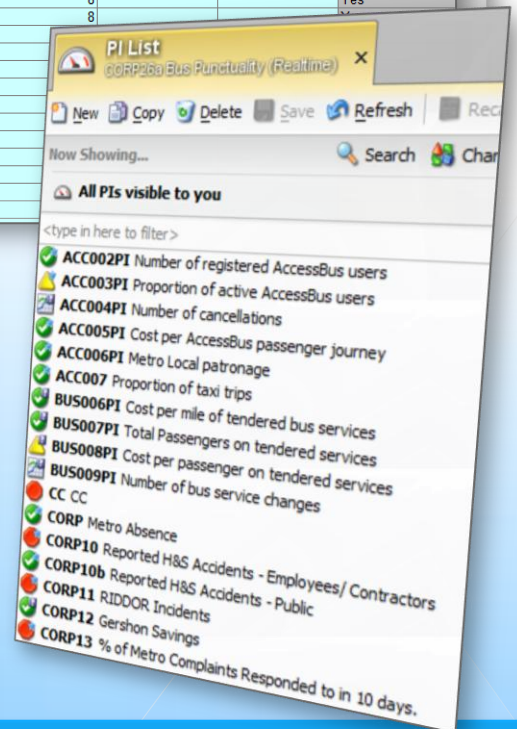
8
8
Yes

PI List
CORP26a Bus Punctuality (Realtime)

New Copy Delete Save Refresh Rec

Now Showing... Search Char

All PIs visible to you

<type in here to filter>

ACC002PI Number of registered AccessBus users
ACC003PI Proportion of active AccessBus users
ACC004PI Number of cancellations
ACC005PI Cost per AccessBus passenger journey
ACC006PI Metro Local patronage
ACC007 Proportion of taxi trips
BUS006PI Cost per mile of tendered bus services
BUS007PI Total Passengers on tendered services
BUS008PI Cost per passenger on tendered services
BUS009PI Number of bus service changes
CC CC
CORP Metro Absence
CORP10 Reported H&S Accidents - Employees/ Contractors
CORP10b Reported H&S Accidents - Public
CORP11 RIDDOR Incidents
CORP12 Gershon Savings
CORP13 % of Metro Complaints Responded to in 10 days.